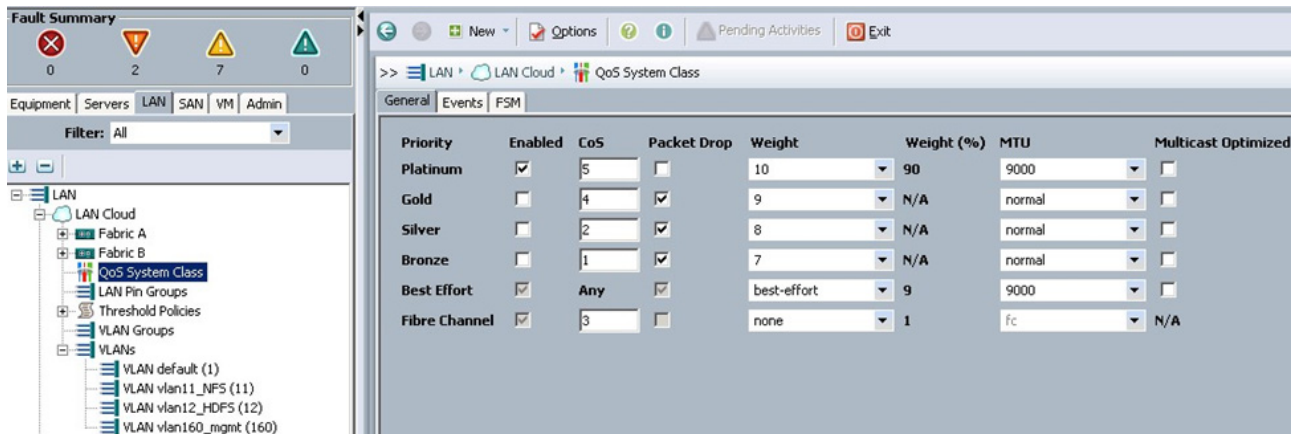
Fault Summary

0 2 7 0

Equipment | Servers | LAN | SAN | VM | Admin

Filter: All

LAN
LAN Cloud
Fabric A
Fabric B
QoS System Class
LAN Pin Groups
Threshold Policies
VLAN Groups
VLANs
VLAN default (1)
VLAN vlan11_NFS (11)
VLAN vlan12_HDFS (12)
VLAN vlan160_mgmt (160)

New | Options | Pending Activities | Exit

>> LAN › LAN Cloud › QoS System Class

General | Events | FSM

| Priority | Enabled | CoS | Packet Drop | Weight | Weight (%) | MTU | Multicast Optimized |
|---|---|---|---|---|---|---|---|
| Platinum | ☑ | 5 | ☐ | 10 | 90 | 9000 | ☐ |
| Gold | ☐ | 4 | ☑ | 9 | N/A | normal | ☐ |
| Silver | ☐ | 2 | ☑ | 8 | N/A | normal | ☐ |
| Bronze | ☐ | 1 | ☑ | 7 | N/A | normal | ☐ |
| Best Effort | ☑ | Any | ☑ | best-effort | 9 | 9000 | ☐ |
| Fibre Channel | ☑ | 3 | ☐ | none | 1 | fc | N/A |